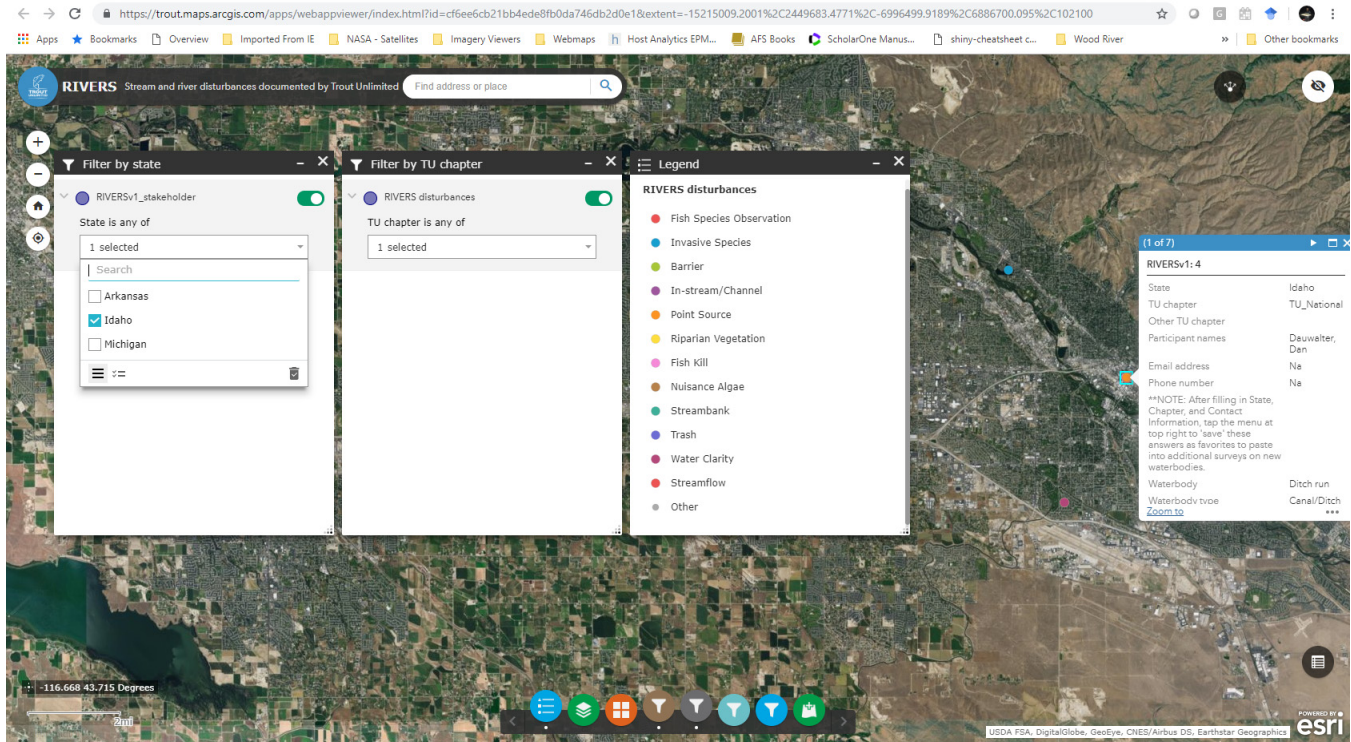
https://trout.maps.arcgis.com/apps/webappviewer/index.html?id=cf6ee6cb21bb4ede8fb0da746db2d0e1&extent=-15215009.2001%2C2449683.4771%2C-6996499.9189%2C6886700.095%2C102100

Apps  Bookmarks  Overview  Imported From IE  NASA - Satellites  Imagery Viewers  Webmaps  Host Analytics EPM...  AFS Books  ScholarOne Manus...  shiny-cheatsheet c...  Wood River  »  Other bookmarks

RIVERS Stream and river disturbances documented by Trout Unlimited

Find address or place

Filter by state

RIVERSv1_stakeholder

State is any of

1 selected

Search

Arkansas

Idaho

Michigan

Filter by TU chapter

RIVERS disturbances

TU chapter is any of

1 selected

Legend

RIVERS disturbances

Fish Species Observation
Invasive Species
Barrier
In-stream/Channel
Point Source
Riparian Vegetation
Fish Kill
Nuisance Algae
Streambank
Trash
Water Clarity
Streamflow
Other

(1 of 7)

RIVERSv1: 4

| | |
|---|---|
| State | Idaho |
| TU chapter | TU_National |
| Other TU chapter | |
| Participant names | Dauwalter, Dan |
| Email address | Na |
| Phone number | Na |
| **NOTE: After filling in State, Chapter, and Contact Information, tap the menu at top right to 'save' these answers as favorites to paste into additional surveys on new waterbodies. | |
| Waterbody | Ditch run |
| Waterbody type | Canal/Ditch |

Zoom to

-116.668 43.715 Degrees

2mi

USDA FSA, DigitalGlobe, GeoEye, CNES/Airbus DS, Earthstar Geographics

POWERED BY esri